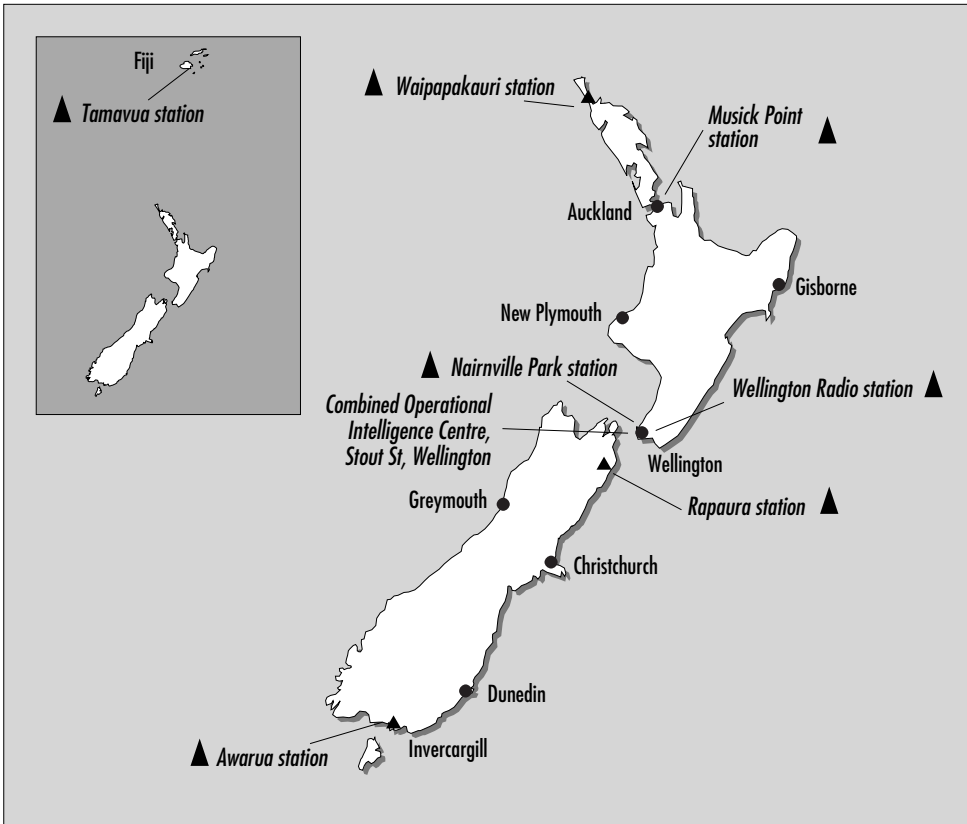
Fiji
Tamavua station
Waipapakauri station
Musick Point station
Auckland
Gisborne
New Plymouth
Nairnville Park station
Wellington Radio station
Combined Operational Intelligence Centre, Stout St, Wellington
Wellington
Greymouth
Rapaura station
Christchurch
Dunedin
Awarua station
Invercargill